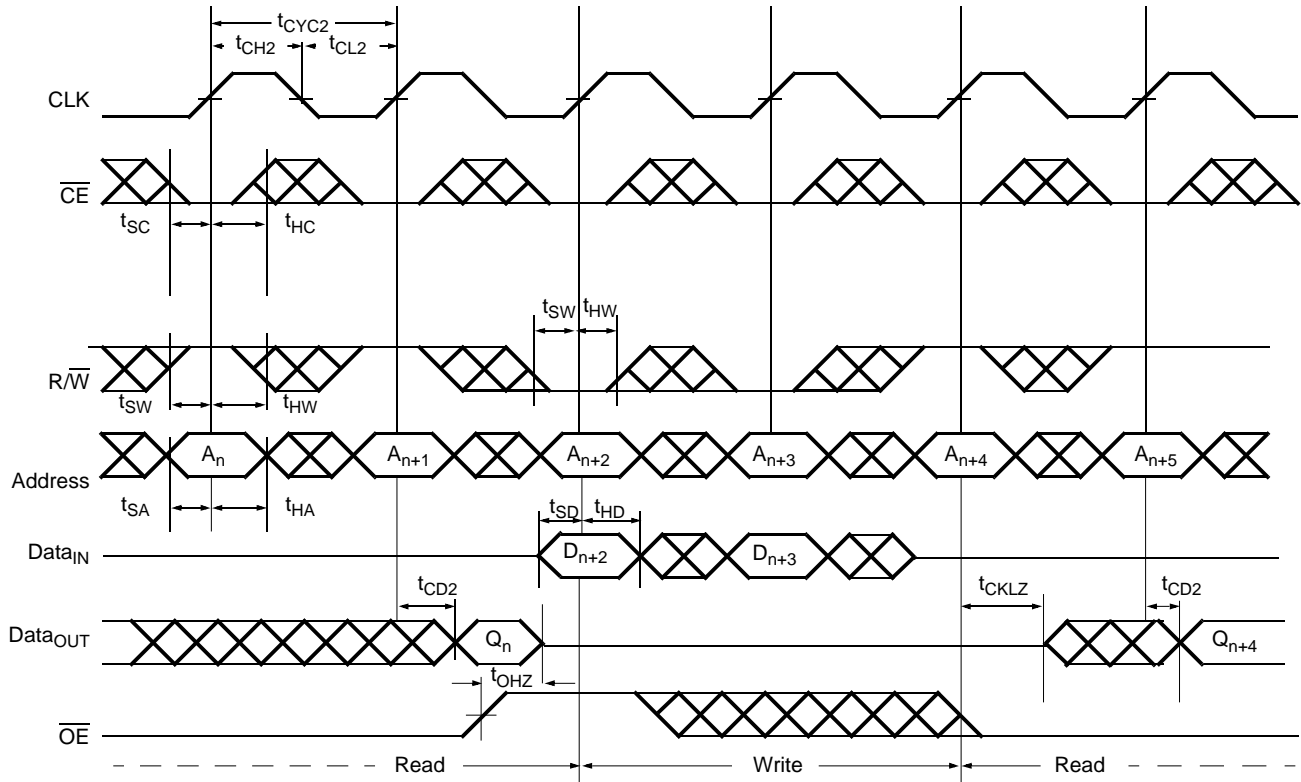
$t_{CYC2}$
$t_{CH2}$
$t_{CL2}$
CLK
$\overline{CE}$
$t_{SC}$
$t_{HC}$
$t_{SW}$
$t_{HW}$
R/$\overline{W}$
$t_{SW}$
$t_{HW}$
$A_n$
$A_{n+1}$
$A_{n+2}$
$A_{n+3}$
$A_{n+4}$
$A_{n+5}$
Address
$t_{SA}$
$t_{HA}$
$t_{SD}$
$t_{HD}$
$Data_{IN}$
$D_{n+2}$
$D_{n+3}$
$t_{CD2}$
$t_{CKLZ}$
$t_{CD2}$
$Data_{OUT}$
$Q_n$
$Q_{n+4}$
$t_{OHZ}$
$\overline{OE}$
Read
Write
Read